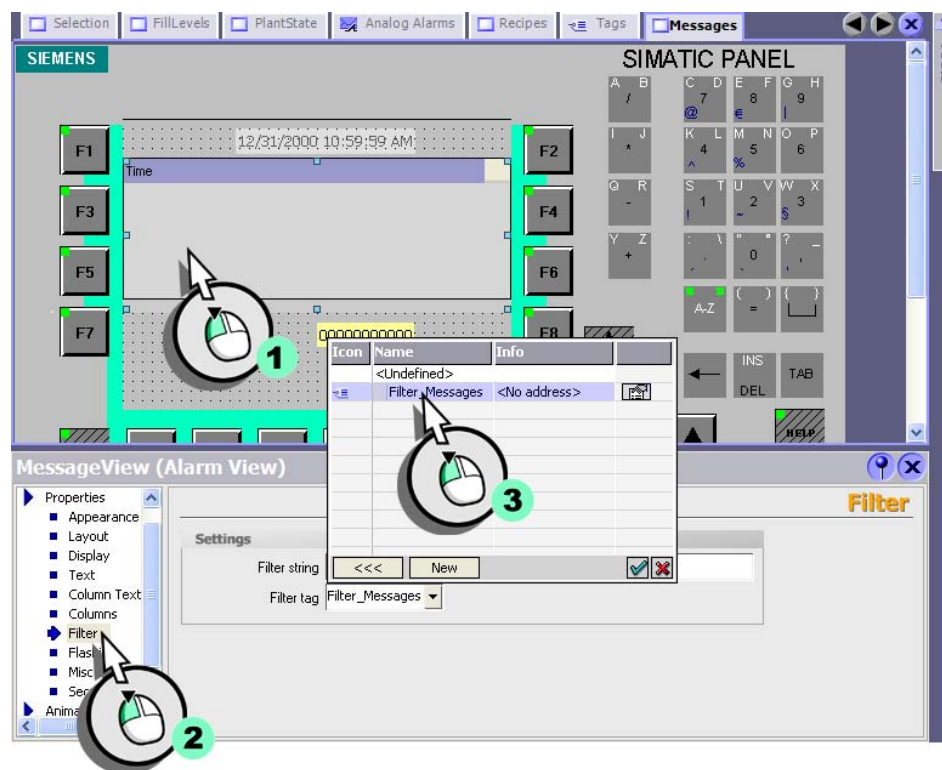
Selection FillLevels PlantState Analog Alarms Recipes Tags Messages

SIEMENS

SIMATIC PANEL

F1 F2 F3 F4 F5 F6 F7 F8

12/31/2000 10:59:59 AM

Time

0000000000

A B /
C D 7 @
E F 8 €
G H 9 |
I J *
K L 4 ^
M N 5 %
O P 6
Q R -
S T 1 !
U V 2 ~
W X 3 §
Y Z +
: \ ,
" " 0 `
? _ ,
A-Z
( ) =
{ }
INS DEL
TAB
HELP

| Icon | Name | Info | |
|---|---|---|---|
| | <Undefined> | | |
| | Filter_Messages | <No address> | |

<<< New

MessageView (Alarm View)

Properties
Appearance
Layout
Display
Text
Column Text
Columns
Filter
Flas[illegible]
Misc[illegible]
Sec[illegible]
Anima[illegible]

Filter

Settings

Filter string

Filter tag Filter_Messages

1 2 3